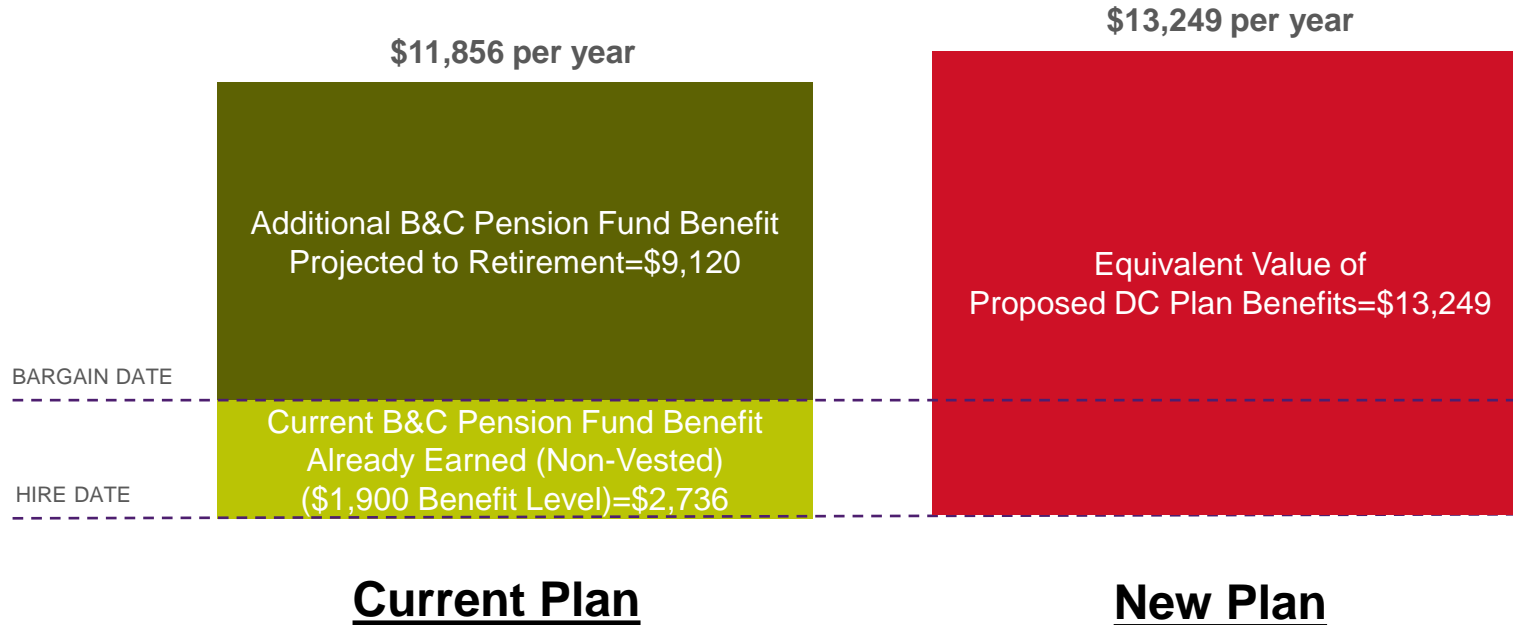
$13,249 per year

$11,856 per year

Additional B&C Pension Fund Benefit Projected to Retirement=$9,120

Equivalent Value of Proposed DC Plan Benefits=$13,249

BARGAIN DATE

Current B&C Pension Fund Benefit Already Earned (Non-Vested) ($1,900 Benefit Level)=$2,736

HIRE DATE

Current Plan

New Plan